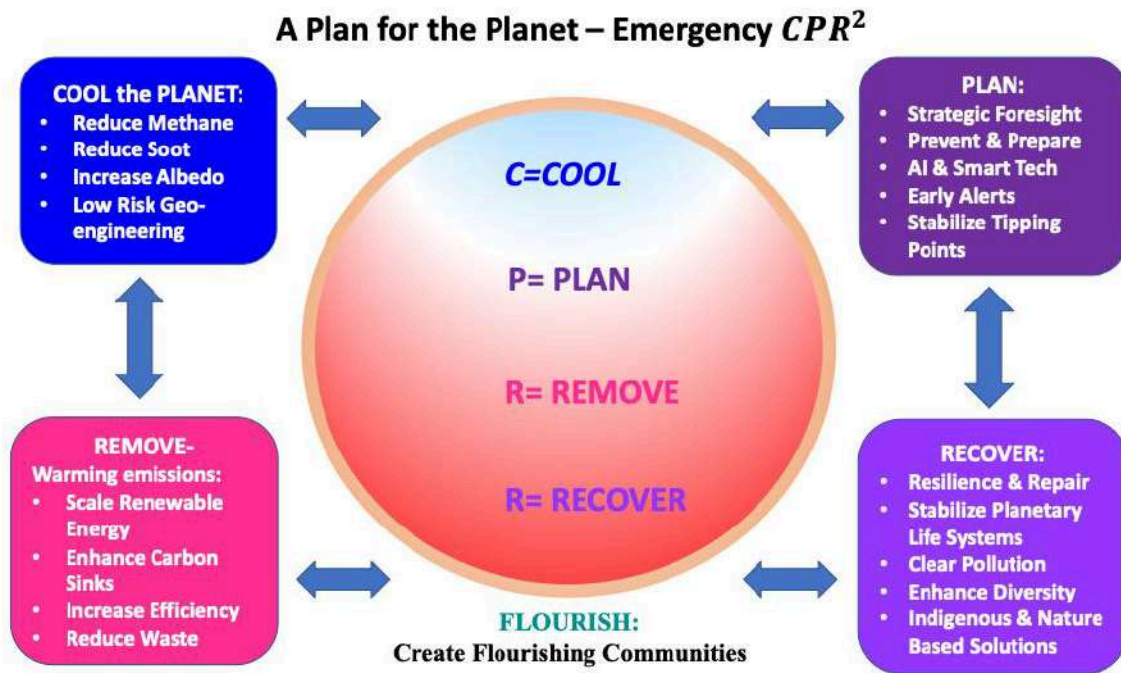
A Plan for the Planet – Emergency $CPR^2$

COOL the PLANET:
- Reduce Methane
- Reduce Soot
- Increase Albedo
- Low Risk Geoengineering

C=COOL

P= PLAN

R= REMOVE

R= RECOVER

PLAN:
- Strategic Foresight
- Prevent & Prepare
- AI & Smart Tech
- Early Alerts
- Stabilize Tipping Points

REMOVE-
Warming emissions:
- Scale Renewable Energy
- Enhance Carbon Sinks
- Increase Efficiency
- Reduce Waste

RECOVER:
- Resilience & Repair
- Stabilize Planetary Life Systems
- Clear Pollution
- Enhance Diversity
- Indigenous & Nature Based Solutions

FLOURISH:
Create Flourishing Communities